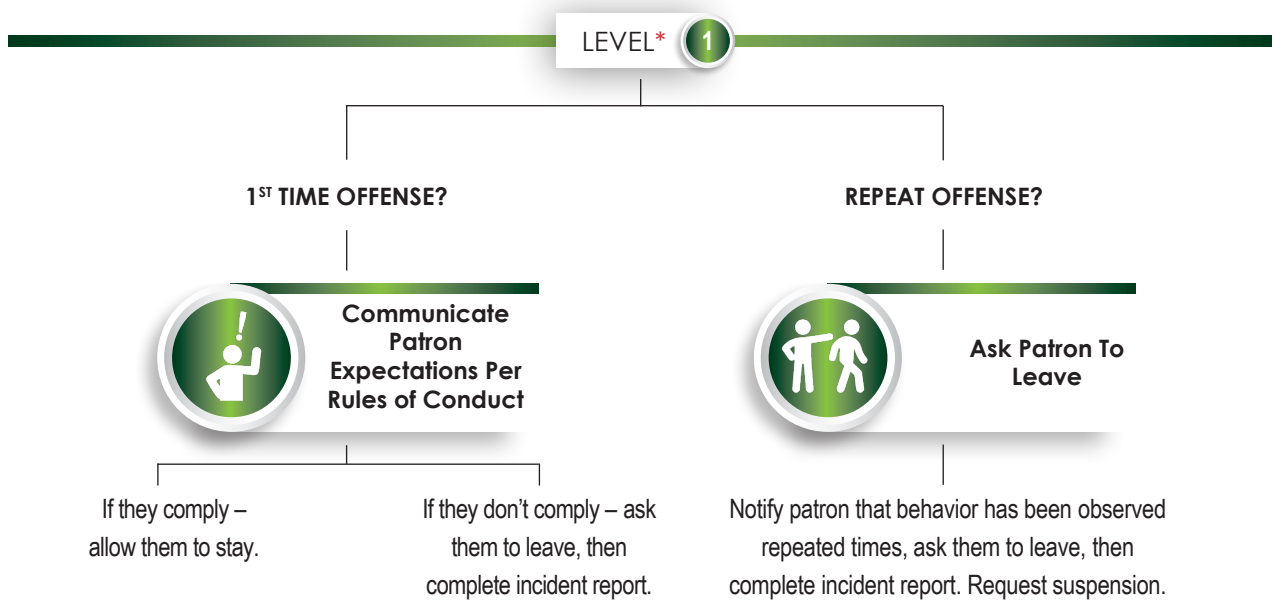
LEVEL* 1

$1^{ST}$ TIME OFFENSE?

REPEAT OFFENSE?

Communicate Patron Expectations Per Rules of Conduct

Ask Patron To Leave

If they comply – allow them to stay.

If they don't comply – ask them to leave, then complete incident report.

Notify patron that behavior has been observed repeated times, ask them to leave, then complete incident report. Request suspension.